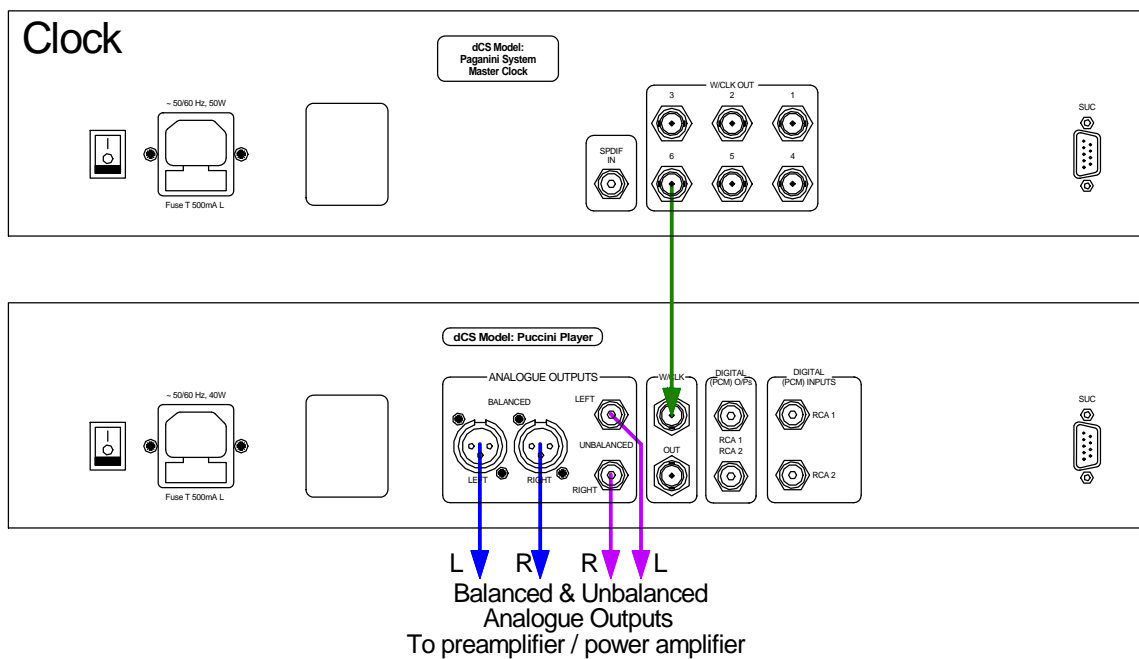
Clock

dCS Model: Paganini System Master Clock

~ 50/60 Hz, 50W

Fuse T 500mA L

SPDIF IN

W/CLK OUT

3

2

1

6

5

4

SUC

dCS Model: Puccini Player

~ 50/60 Hz, 40W

Fuse T 500mA L

ANALOGUE OUTPUTS

BALANCED

LEFT

RIGHT

LEFT

UNBALANCED

RIGHT

W/CLK

OUT

DIGITAL (PCM) O/Ps

RCA 1

RCA 2

DIGITAL (PCM) INPUTS

RCA 1

RCA 2

SUC

L R R L

Balanced & Unbalanced Analogue Outputs To preamplifier / power amplifier